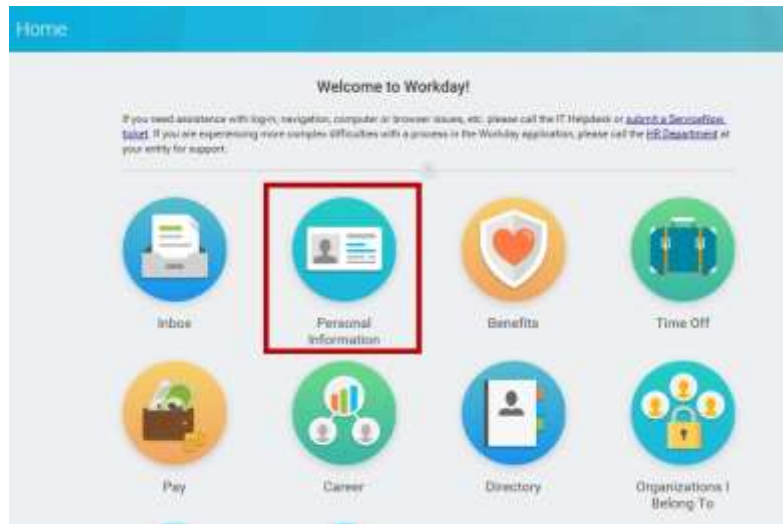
Home

Welcome to Workday!

If you need assistance with log-in, navigation, computer or browser issues, etc. please call the IT Helpdesk or submit a ServiceNow ticket. If you are experiencing more complex difficulties with a process in the Workday application, please call the HR Department at your entity for support.

Inbox

Personal Information

Benefits

Time Off

Pay

Career

Directory

Organizations I Belong To